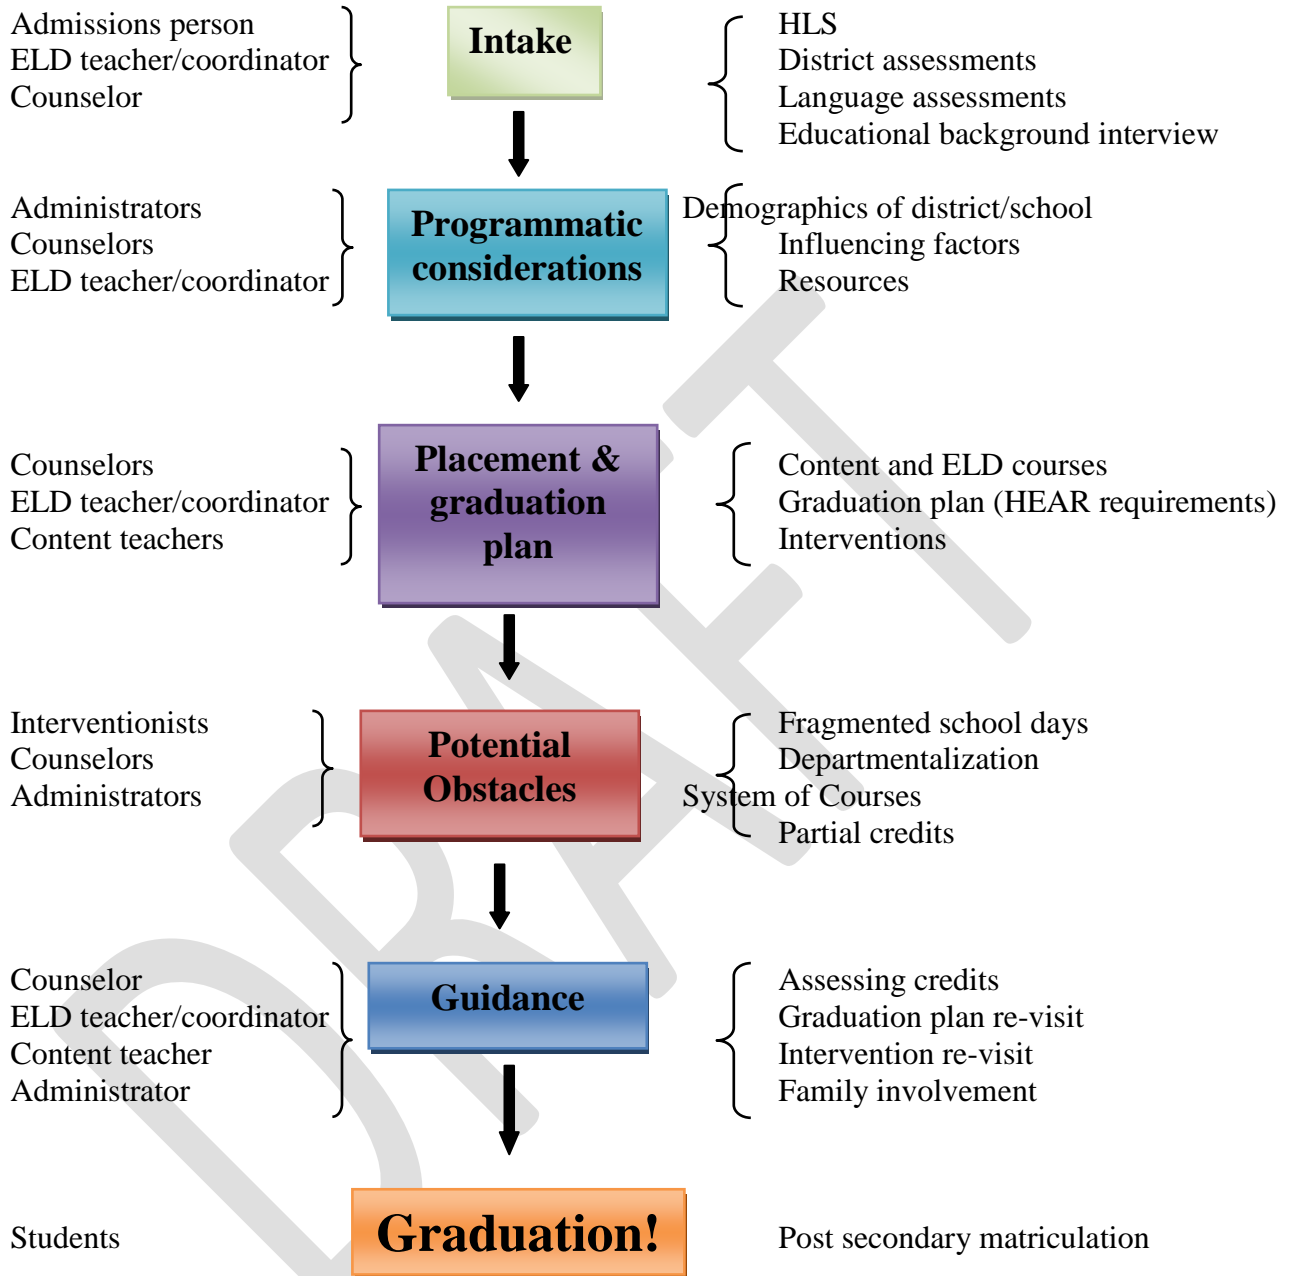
Admissions person
ELD teacher/coordinator
Counselor

Intake

HLS
District assessments
Language assessments
Educational background interview

Administrators
Counselors
ELD teacher/coordinator

Programmatic considerations

Demographics of district/school
Influencing factors
Resources

Counselors
ELD teacher/coordinator
Content teachers

Placement & graduation plan

Content and ELD courses
Graduation plan (HEAR requirements)
Interventions

Interventionists
Counselors
Administrators

Potential Obstacles

Fragmented school days
Departmentalization
System of Courses
Partial credits

Counselor
ELD teacher/coordinator
Content teacher
Administrator

Guidance

Assessing credits
Graduation plan re-visit
Intervention re-visit
Family involvement

Students

Graduation!

Post secondary matriculation

DRAFT